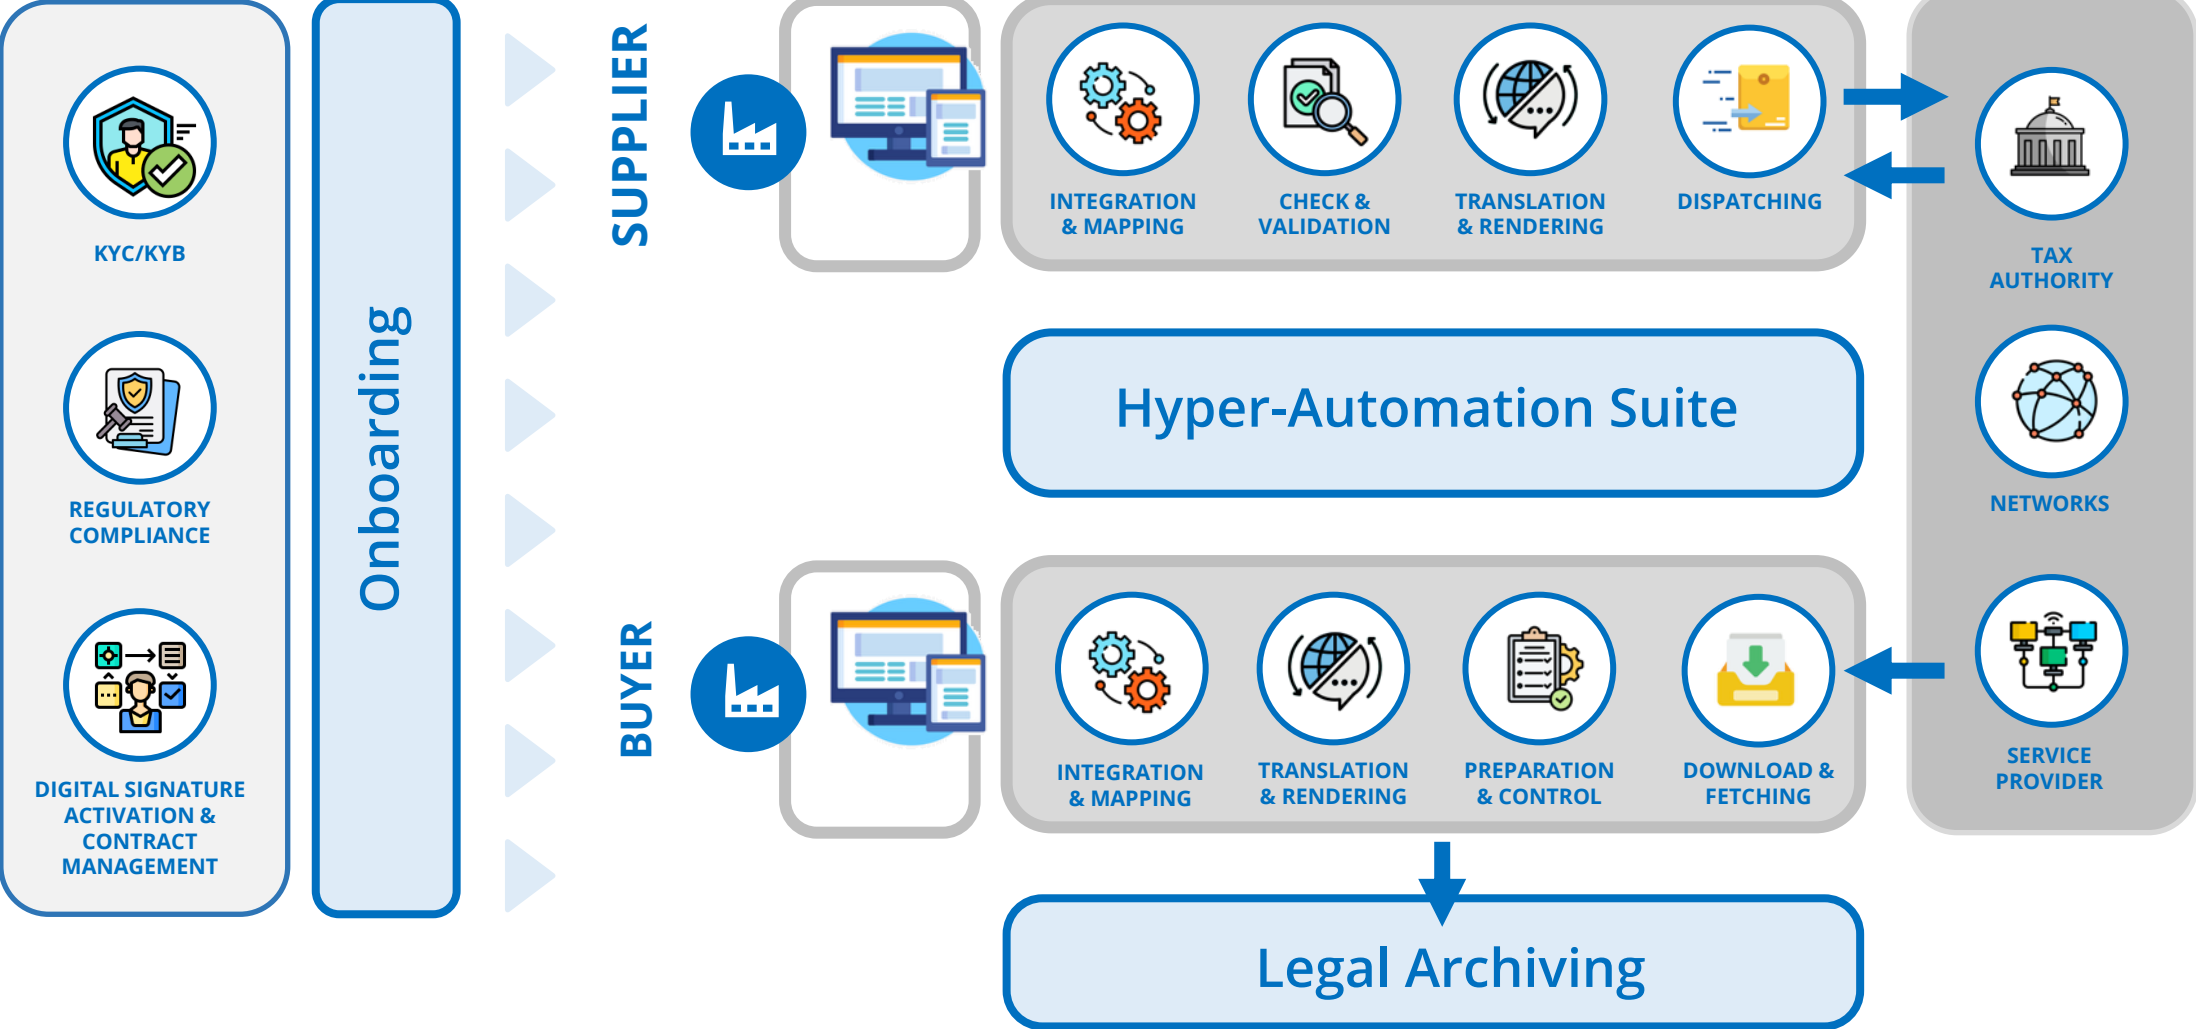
KYC/KYB

REGULATORY COMPLIANCE

DIGITAL SIGNATURE ACTIVATION & CONTRACT MANAGEMENT

Onboarding

SUPPLIER

INTEGRATION & MAPPING

CHECK & VALIDATION

TRANSLATION & RENDERING

DISPATCHING

TAX AUTHORITY

Hyper-Automation Suite

NETWORKS

BUYER

INTEGRATION & MAPPING

TRANSLATION & RENDERING

PREPARATION & CONTROL

DOWNLOAD & FETCHING

SERVICE PROVIDER

Legal Archiving